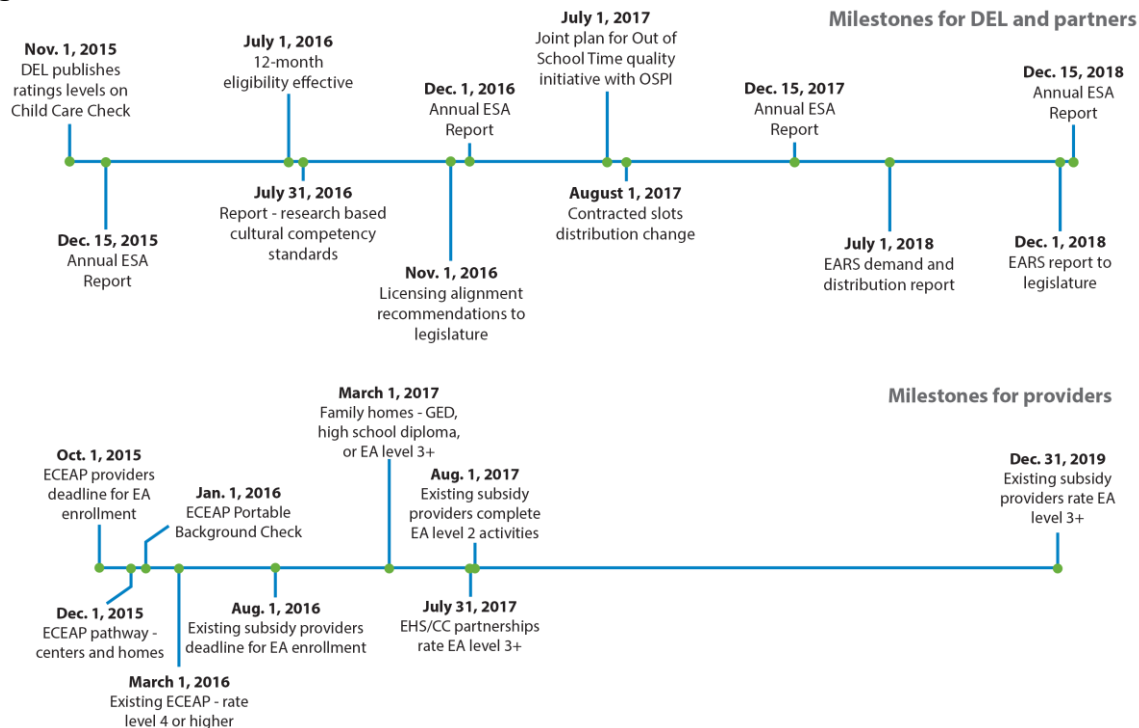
Milestones for DEL and partners

Nov. 1, 2015
DEL publishes ratings levels on Child Care Check

July 1, 2016
12-month eligibility effective

Dec. 1, 2016
Annual ESA Report

July 1, 2017
Joint plan for Out of School Time quality initiative with OSPI

Dec. 15, 2017
Annual ESA Report

Dec. 15, 2018
Annual ESA Report

Dec. 15, 2015
Annual ESA Report

July 31, 2016
Report - research based cultural competency standards

Nov. 1, 2016
Licensing alignment recommendations to legislature

August 1, 2017
Contracted slots distribution change

July 1, 2018
EARS demand and distribution report

Dec. 1, 2018
EARS report to legislature

Milestones for providers

Oct. 1, 2015
ECEAP providers deadline for EA enrollment

Jan. 1, 2016
ECEAP Portable Background Check

March 1, 2017
Family homes - GED, high school diploma, or EA level 3+

Aug. 1, 2017
Existing subsidy providers complete EA level 2 activities

Dec. 31, 2019
Existing subsidy providers rate EA level 3+

Dec. 1, 2015
ECEAP pathway - centers and homes

March 1, 2016
Existing ECEAP - rate level 4 or higher

Aug. 1, 2016
Existing subsidy providers deadline for EA enrollment

July 31, 2017
EHS/CC partnerships rate EA level 3+